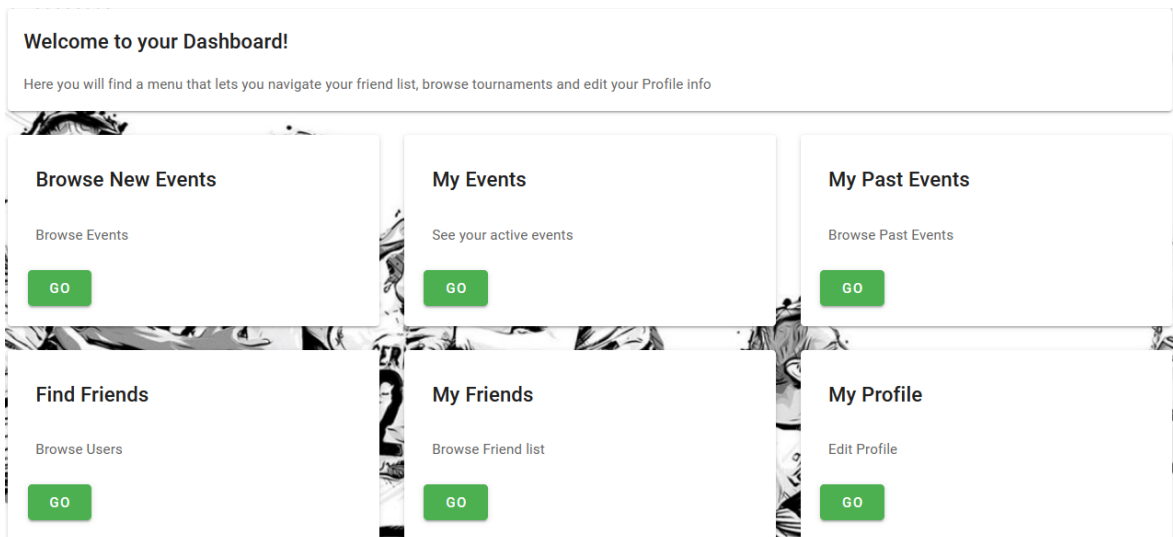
Welcome to your Dashboard!

Here you will find a menu that lets you navigate your friend list, browse tournaments and edit your Profile info

Browse New Events

Browse Events

GO

My Events

See your active events

GO

My Past Events

Browse Past Events

GO

Find Friends

Browse Users

GO

My Friends

Browse Friend list

GO

My Profile

Edit Profile

GO